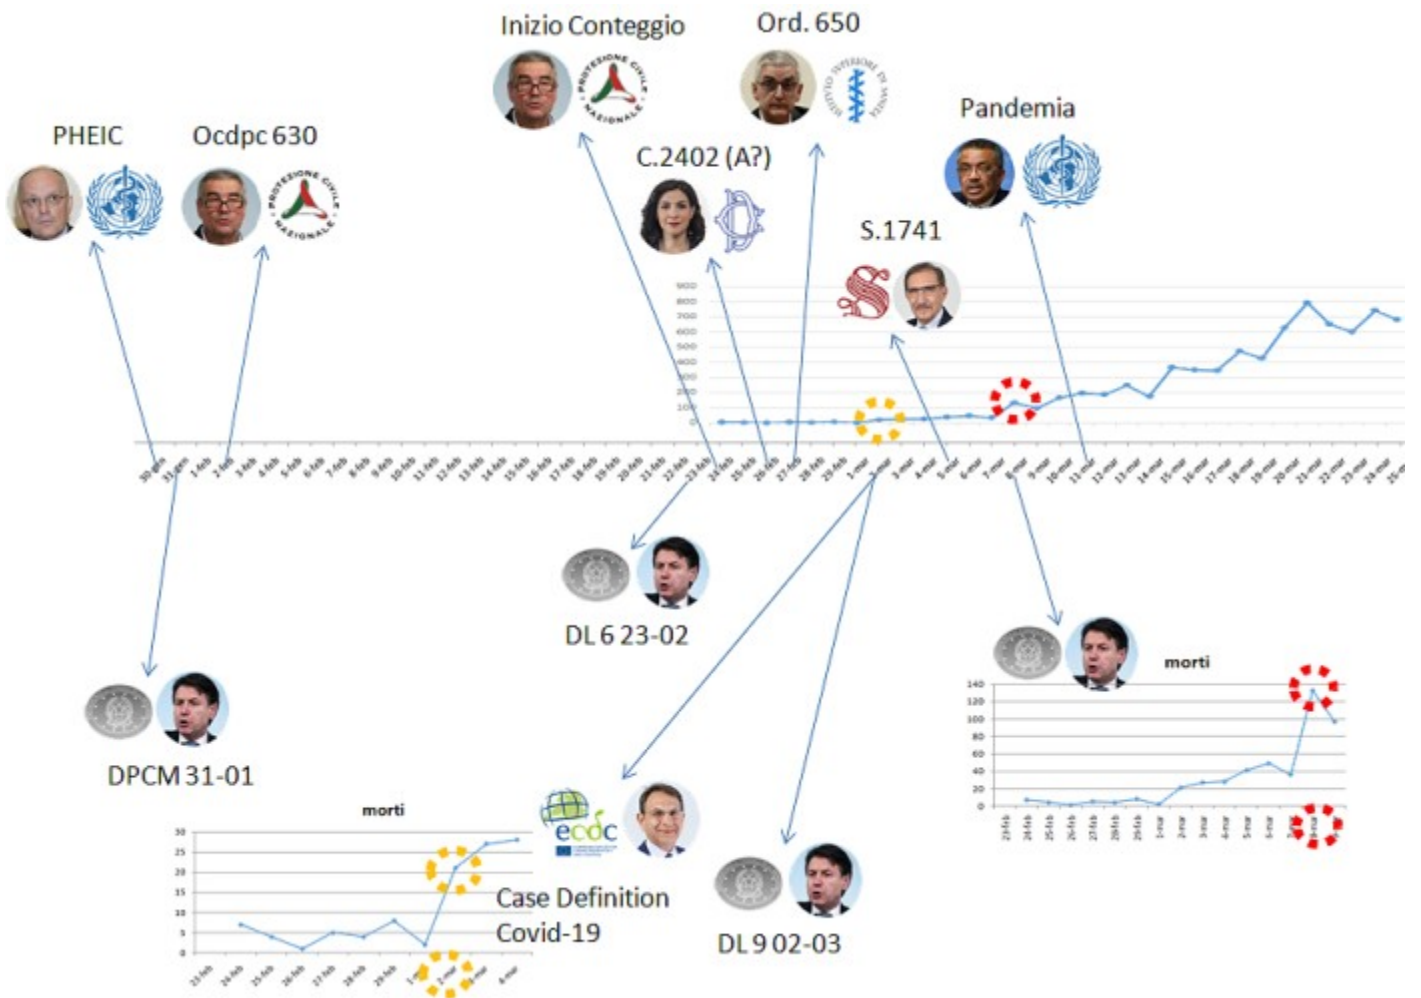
Inizio Conteggio

Ord. 650

PHEIC

Ocdpc 630

C.2402 (A?)

Pandemia

S.1741

900
800
700
600
500
400
300
200
100
0

30-gen 31-gen 1-feb 2-feb 3-feb 4-feb 5-feb 6-feb 7-feb 8-feb 9-feb 10-feb 11-feb 12-feb 13-feb 14-feb 15-feb 16-feb 17-feb 18-feb 19-feb 20-feb 21-feb 22-feb 23-feb 24-feb 25-feb 26-feb 27-feb 28-feb 29-feb 1-mar 2-mar 3-mar 4-mar 5-mar 6-mar 7-mar 8-mar 9-mar 10-mar 11-mar 12-mar 13-mar 14-mar 15-mar 16-mar 17-mar 18-mar 19-mar 20-mar 21-mar 22-mar 23-mar 24-mar 25-mar

DL 6 23-02

morti

140
120
100
80
60
40
20
0

23-feb 24-feb 25-feb 26-feb 27-feb 28-feb 29-feb 1-mar 2-mar 3-mar 4-mar 5-mar 6-mar 7-mar 8-mar 9-mar

DPCM 31-01

morti

30
25
20
15
10
5
0

23-feb 24-feb 25-feb 26-feb 27-feb 28-feb 29-feb 1-mar 2-mar 3-mar 4-mar

ecdc

Case Definition Covid-19

DL 9 02-03